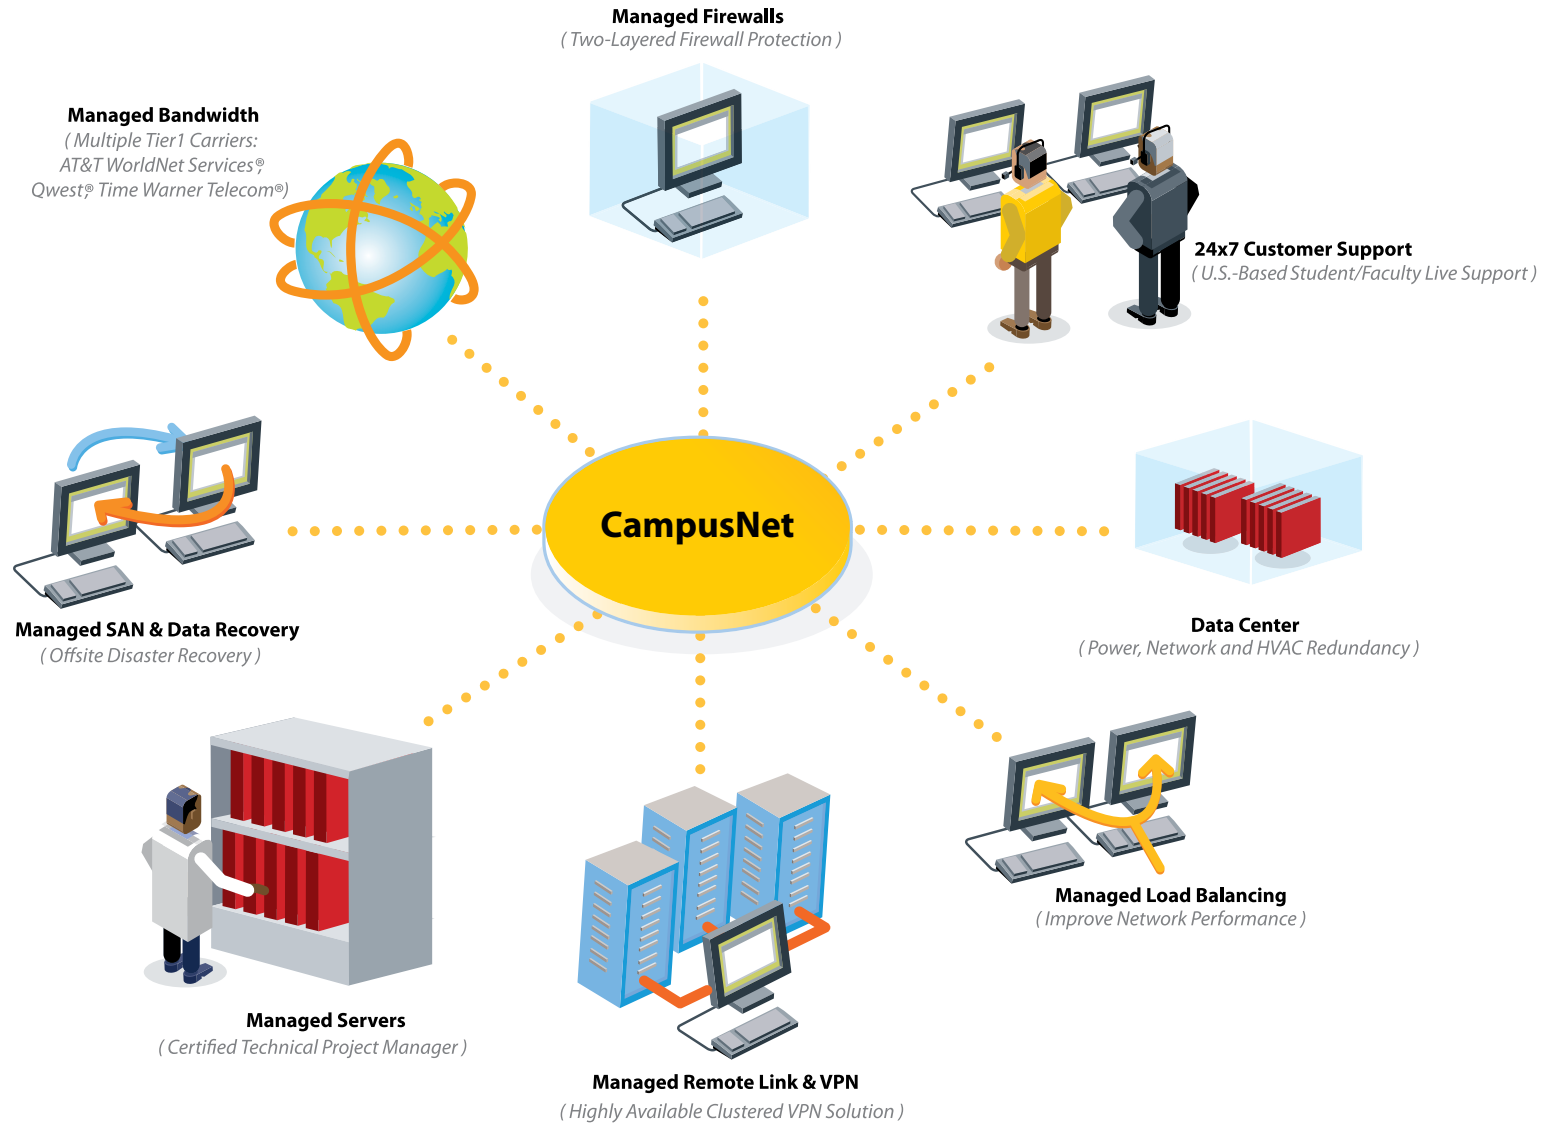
Managed Firewalls
( Two-Layered Firewall Protection )

Managed Bandwidth
( Multiple Tier1 Carriers: AT&T WorldNet Services®, Qwest® Time Warner Telecom® )

24x7 Customer Support
( U.S.-Based Student/Faculty Live Support )

CampusNet

Managed SAN & Data Recovery
( Offsite Disaster Recovery )

Data Center
( Power, Network and HVAC Redundancy )

Managed Load Balancing
( Improve Network Performance )

Managed Servers
( Certified Technical Project Manager )

Managed Remote Link & VPN
( Highly Available Clustered VPN Solution )